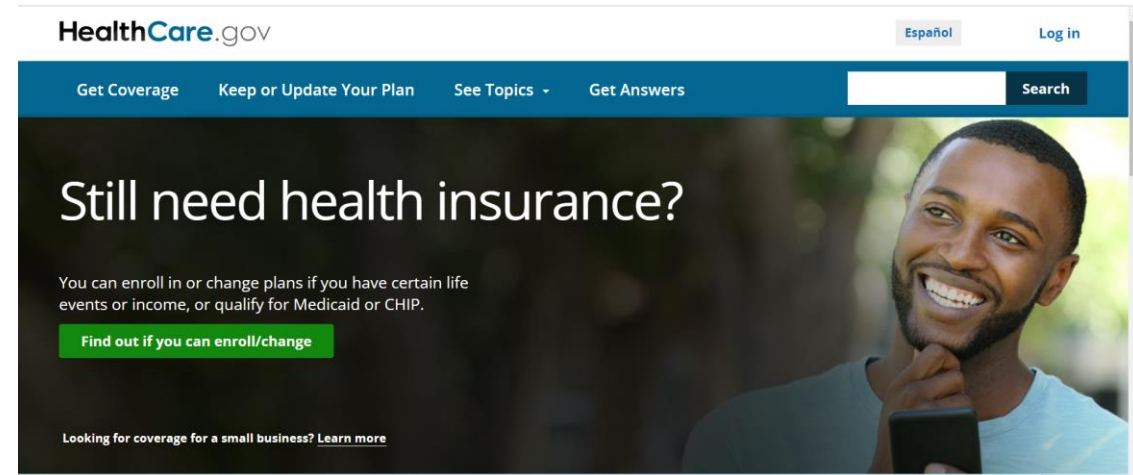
HealthCare.gov

Español

Log in

Get Coverage

Keep or Update Your Plan

See Topics

Get Answers

Search

Still need health insurance?

You can enroll in or change plans if you have certain life events or income, or qualify for Medicaid or CHIP.

Find out if you can enroll/change

Looking for coverage for a small business? Learn more